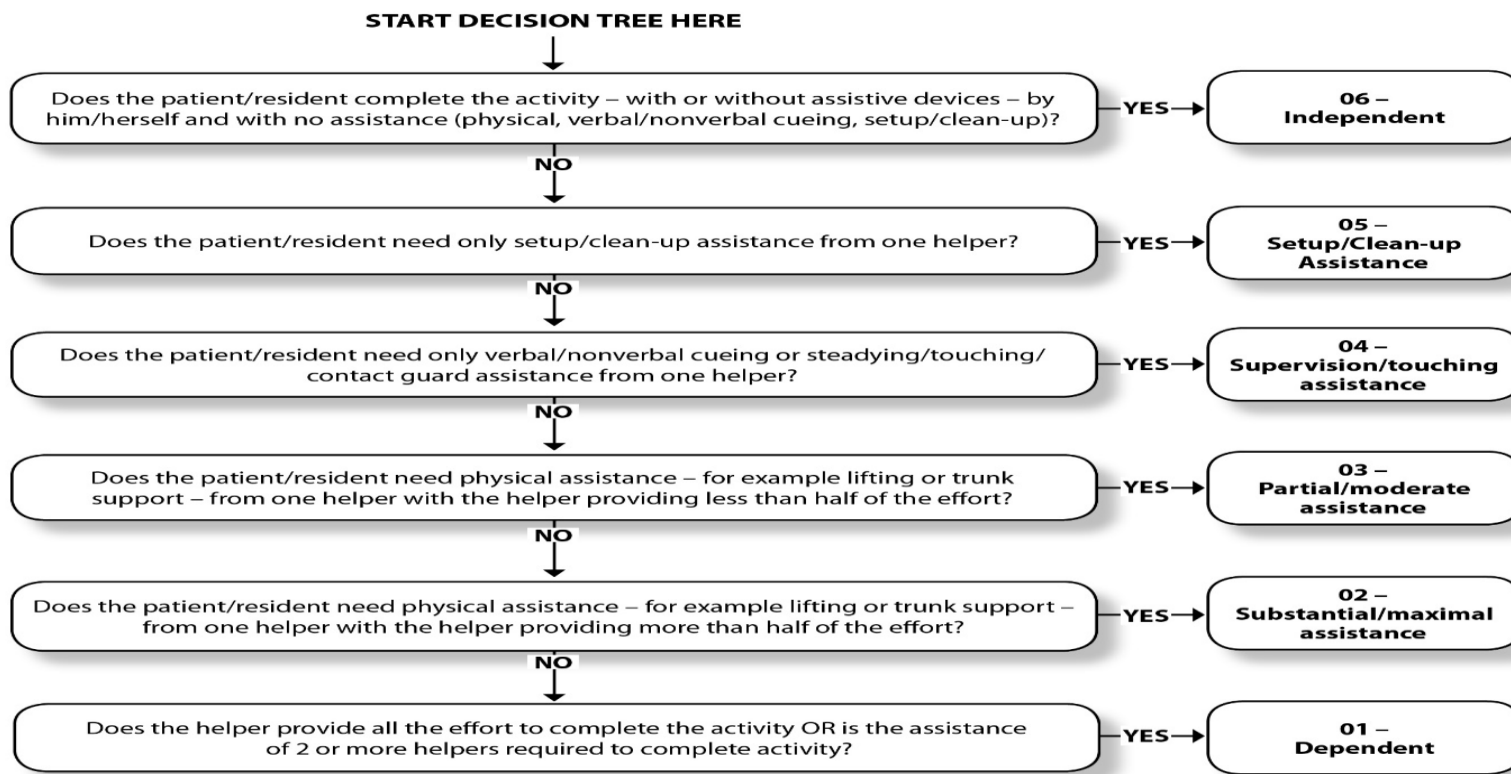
START DECISION TREE HERE

Does the patient/resident complete the activity – with or without assistive devices – by him/herself and with no assistance (physical, verbal/nonverbal cueing, setup/clean-up)?

YES

06 – Independent

NO

Does the patient/resident need only setup/clean-up assistance from one helper?

YES

05 – Setup/Clean-up Assistance

NO

Does the patient/resident need only verbal/nonverbal cueing or steadying/touching/ contact guard assistance from one helper?

YES

04 – Supervision/touching assistance

NO

Does the patient/resident need physical assistance – for example lifting or trunk support – from one helper with the helper providing less than half of the effort?

YES

03 – Partial/moderate assistance

NO

Does the patient/resident need physical assistance – for example lifting or trunk support – from one helper with the helper providing more than half of the effort?

YES

02 – Substantial/maximal assistance

NO

Does the helper provide all the effort to complete the activity OR is the assistance of 2 or more helpers required to complete activity?

YES

01 – Dependent